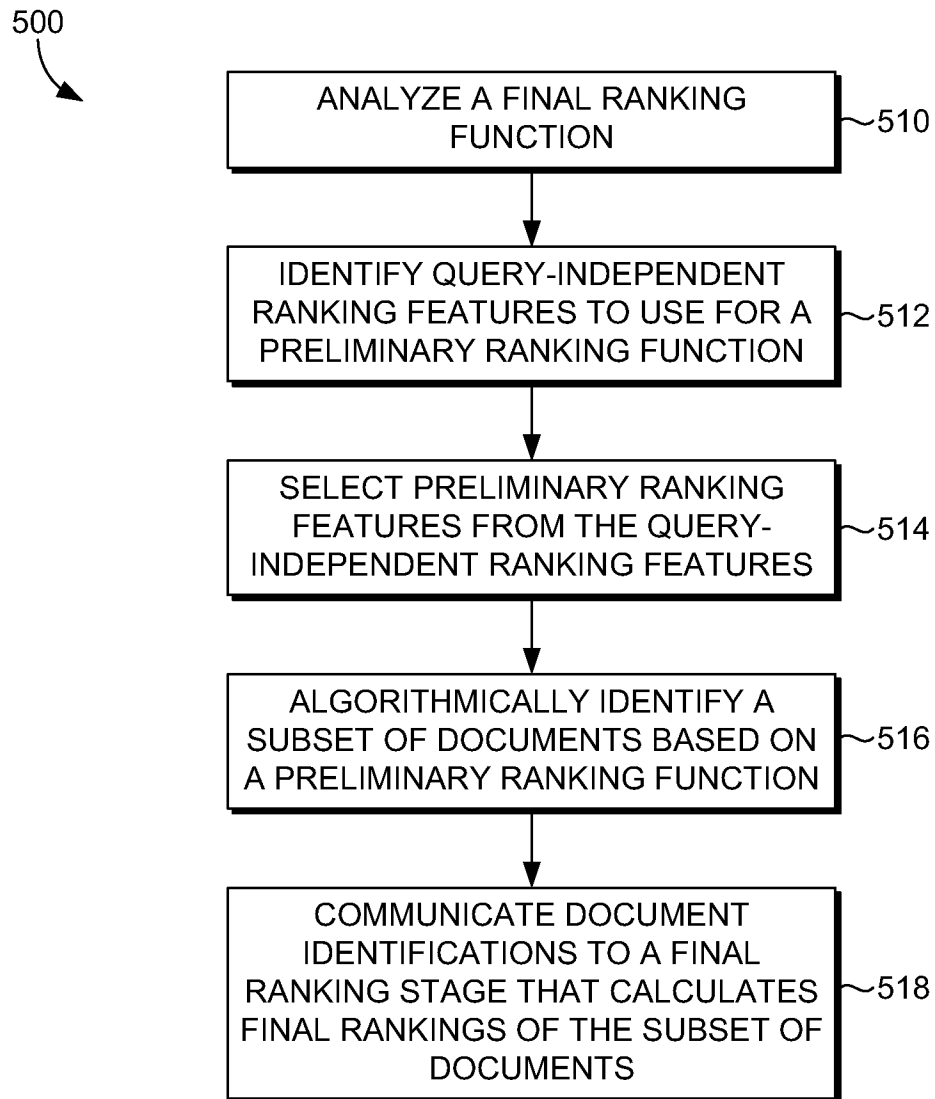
500

ANALYZE A FINAL RANKING FUNCTION

510

IDENTIFY QUERY-INDEPENDENT RANKING FEATURES TO USE FOR A PRELIMINARY RANKING FUNCTION

512

SELECT PRELIMINARY RANKING FEATURES FROM THE QUERY-INDEPENDENT RANKING FEATURES

514

ALGORITHMICALLY IDENTIFY A SUBSET OF DOCUMENTS BASED ON A PRELIMINARY RANKING FUNCTION

516

COMMUNICATE DOCUMENT IDENTIFICATIONS TO A FINAL RANKING STAGE THAT CALCULATES FINAL RANKINGS OF THE SUBSET OF DOCUMENTS

518